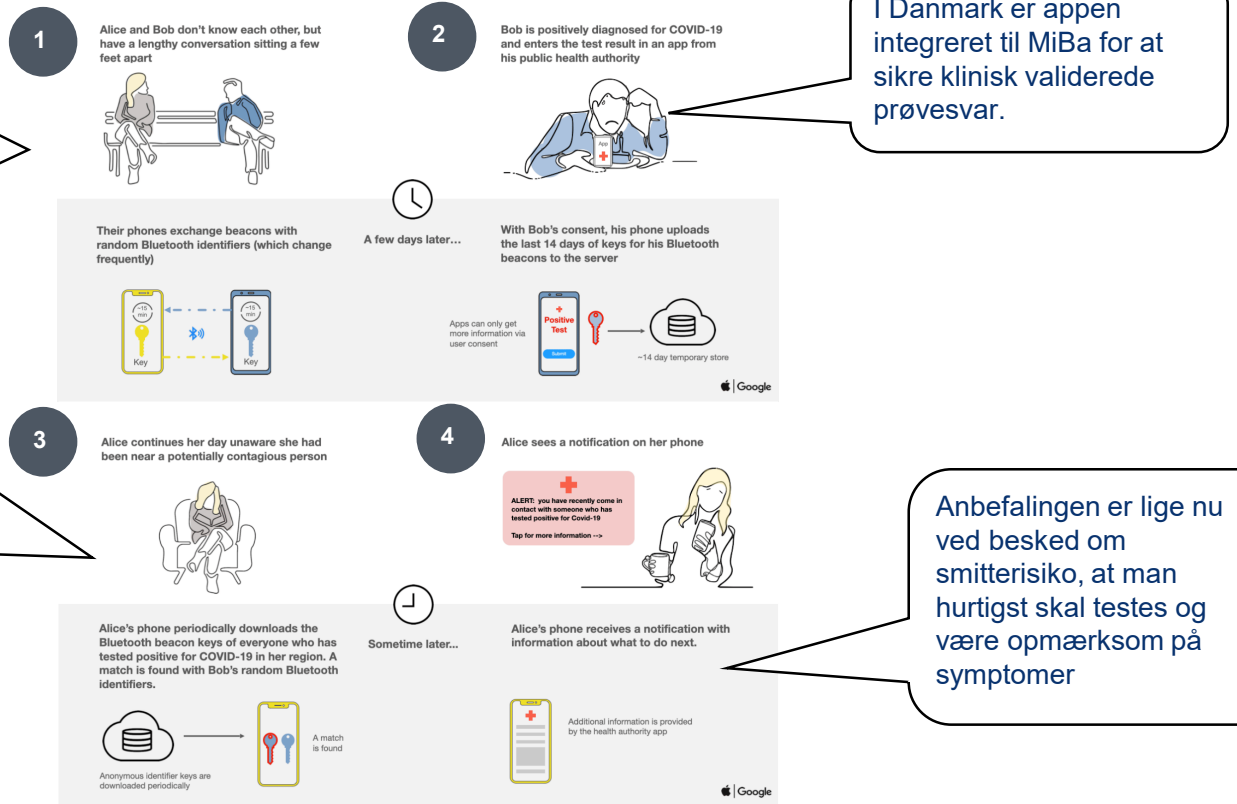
1

Alice and Bob don't know each other, but have a lengthy conversation sitting a few feet apart

2

Bob is positively diagnosed for COVID-19 and enters the test result in an app from his public health authority

App

I Danmark er appen integreret til MiBa for at sikre klinisk validerede prøvesvar.

Their phones exchange beacons with random Bluetooth identifiers (which change frequently)

~15 min

Key

~15 min

Key

A few days later...

With Bob's consent, his phone uploads the last 14 days of keys for his Bluetooth beacons to the server

Apps can only get more information via user consent

Positive Test

Submit

~14 day temporary store

Google

3

Alice continues her day unaware she had been near a potentially contagious person

4

Alice sees a notification on her phone

ALERT: you have recently come in contact with someone who has tested positive for Covid-19

Tap for more information -->

Anbefalingen er lige nu ved besked om smitterisiko, at man hurtigst skal testes og være opmærksom på symptomer

Alice's phone periodically downloads the Bluetooth beacon keys of everyone who has tested positive for COVID-19 in her region. A match is found with Bob's random Bluetooth identifiers.

Sometime later...

Alice's phone receives a notification with information about what to do next.

Anonymous identifier keys are downloaded periodically

A match is found

Additional information is provided by the health authority app

Google